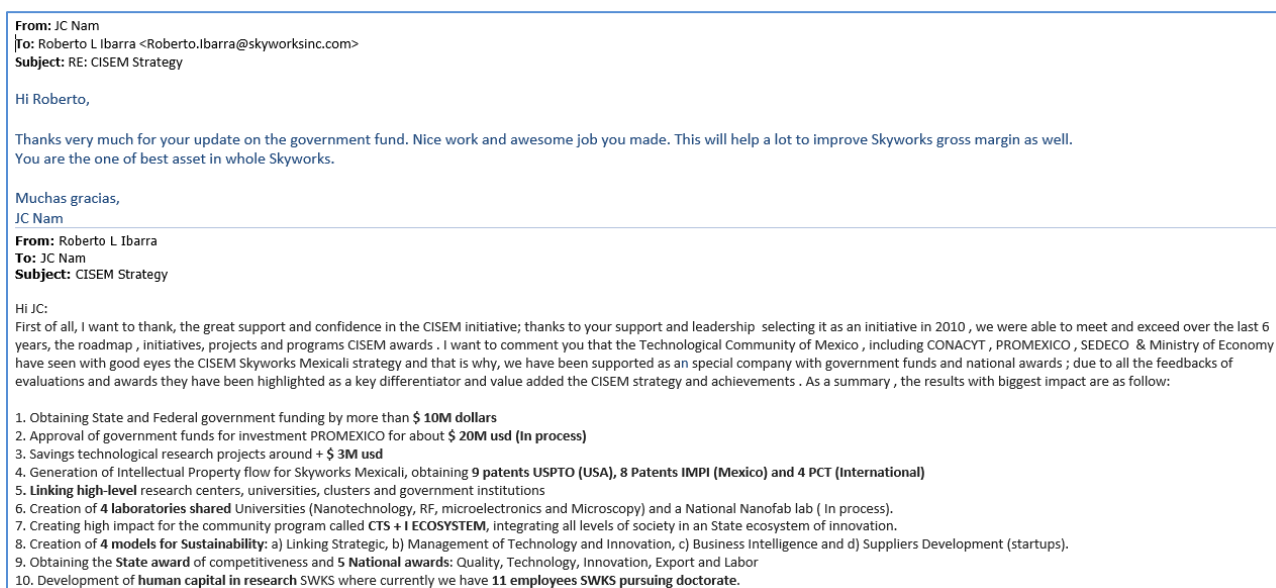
From: JC Nam
To: Roberto L Ibarra <Roberto.Ibarra@skyworksinc.com>
Subject: RE: CISEM Strategy

Hi Roberto,

Thanks very much for your update on the government fund. Nice work and awesome job you made. This will help a lot to improve Skyworks gross margin as well.
You are the one of best asset in whole Skyworks.

Muchas gracias,
JC Nam

From: Roberto L Ibarra
To: JC Nam
Subject: CISEM Strategy

Hi JC:
First of all, I want to thank, the great support and confidence in the CISEM initiative; thanks to your support and leadership selecting it as an initiative in 2010 , we were able to meet and exceed over the last 6 years, the roadmap , initiatives, projects and programs CISEM awards . I want to comment you that the Technological Community of Mexico , including CONACYT , PROMEXICO , SEDECO & Ministry of Economy have seen with good eyes the CISEM Skyworks Mexicali strategy and that is why, we have been supported as an special company with government funds and national awards ; due to all the feedbacks of evaluations and awards they have been highlighted as a key differentiator and value added the CISEM strategy and achievements . As a summary , the results with biggest impact are as follow:

1. Obtaining State and Federal government funding by more than $ 10M dollars
2. Approval of government funds for investment PROMEXICO for about $ 20M usd (In process)
3. Savings technological research projects around + $ 3M usd
4. Generation of Intellectual Property flow for Skyworks Mexicali, obtaining 9 patents USPTO (USA), 8 Patents IMPI (Mexico) and 4 PCT (International)
5. Linking high-level research centers, universities, clusters and government institutions
6. Creation of 4 laboratories shared Universities (Nanotechnology, RF, microelectronics and Microscopy) and a National Nanofab lab ( In process).
7. Creating high impact for the community program called CTS + I ECOSYSTEM, integrating all levels of society in an State ecosystem of innovation.
8. Creation of 4 models for Sustainability: a) Linking Strategic, b) Management of Technology and Innovation, c) Business Intelligence and d) Suppliers Development (startups).
9. Obtaining the State award of competitiveness and 5 National awards: Quality, Technology, Innovation, Export and Labor
10. Development of human capital in research SWKS where currently we have 11 employees SWKS pursuing doctorate.